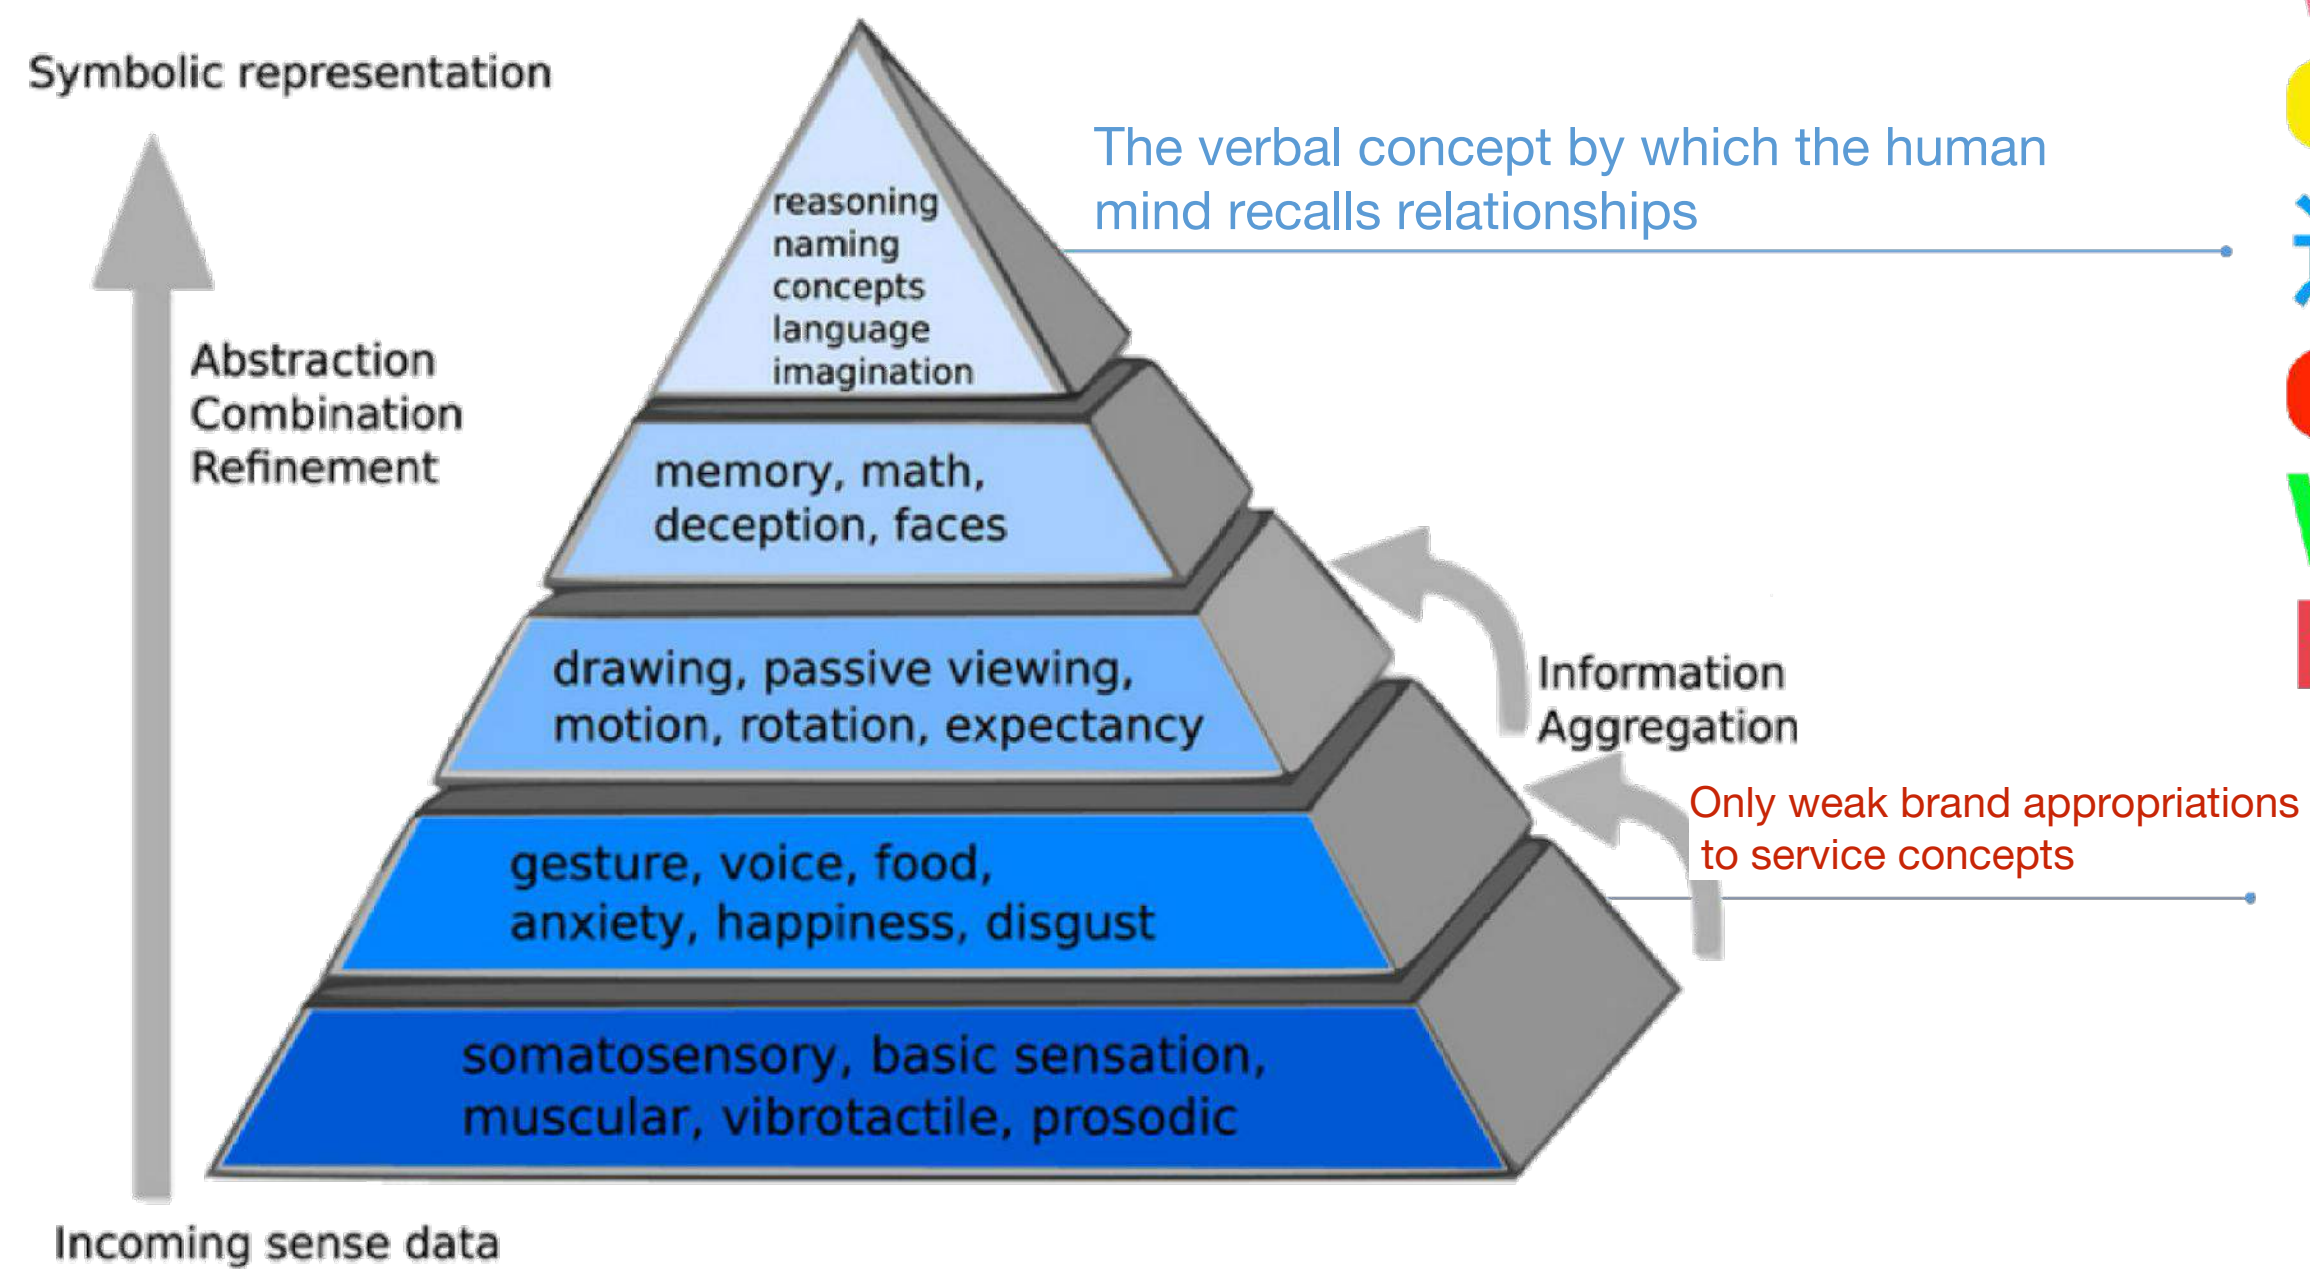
Symbolic representation

The verbal concept by which the human mind recalls relationships

Abstraction
Combination
Refinement

reasoning
naming
concepts
language
imagination

memory, math,
deception, faces

drawing, passive viewing,
motion, rotation, expectancy

Information
Aggregation

Only weak brand appropriations
to service concepts

gesture, voice, food,
anxiety, happiness, disgust

somatosensory, basic sensation,
muscular, vibrotactile, prosodic

Incoming sense data